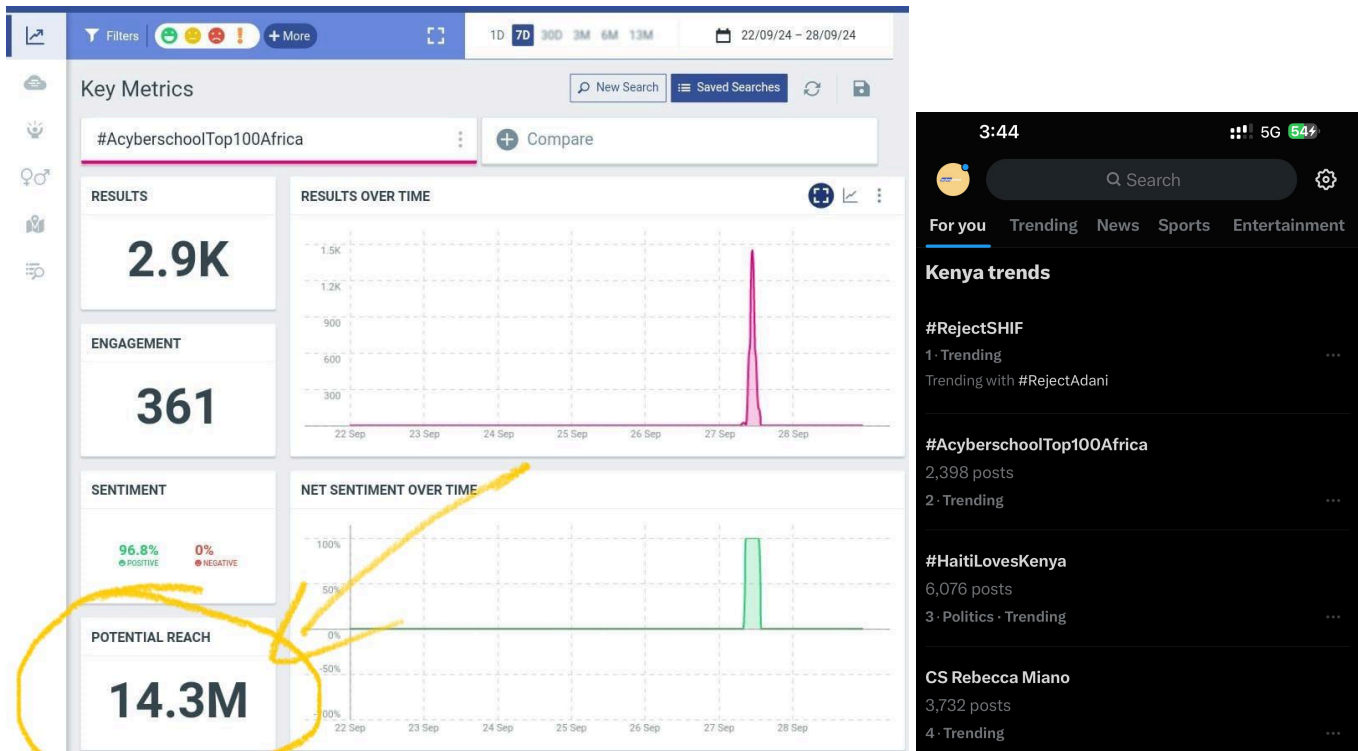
Filters + More 1D 7D 30D 3M 6M 13M 22/09/24 – 28/09/24

Key Metrics

New Search Saved Searches

#AcyberschoolTop100Africa

Compare

RESULTS

2.9K

RESULTS OVER TIME

1.5K
1.2K
900
600
300
22 Sep 23 Sep 24 Sep 25 Sep 26 Sep 27 Sep 28 Sep

ENGAGEMENT

361

SENTIMENT

96.8% POSITIVE
0% NEGATIVE

NET SENTIMENT OVER TIME

100%
50%
0%
-50%
-100%
22 Sep 23 Sep 24 Sep 25 Sep 26 Sep 27 Sep 28 Sep

POTENTIAL REACH

14.3M

3:44
5G 54

Search

For you Trending News Sports Entertainment

Kenya trends

#RejectSHIF
1 · Trending
Trending with #RejectAdani

#AcyberschoolTop100Africa
2,398 posts
2 · Trending

#HaitiLovesKenya
6,076 posts
3 · Politics · Trending

CS Rebecca Miano
3,732 posts
4 · Trending